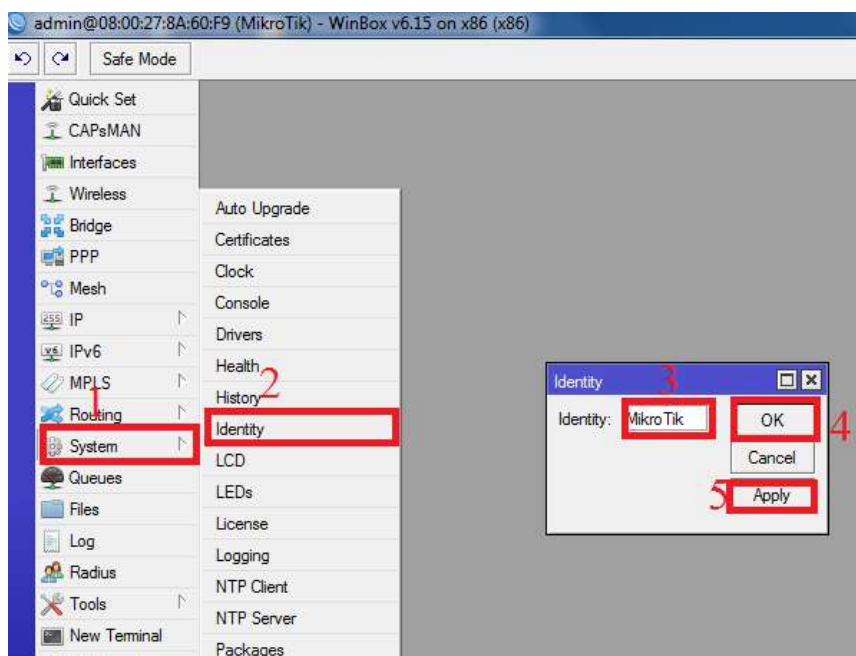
admin@08:00:27:8A:60:F9 (MikroTik) - WinBox v6.15 on x86 (x86)

Safe Mode

Quick Set
CAPsMAN
Interfaces
Wireless
Bridge
PPP
Mesh
IP
IPv6
MPLS
Routing
System
Queues
Files
Log
Radius
Tools
New Terminal

1

Auto Upgrade
Certificates
Clock
Console
Drivers
Health
History
Identity
LCD
LEDs
License
Logging
NTP Client
NTP Server
Packages

2

Identity
3
Identity: MikroTik
OK
4
Cancel
5
Apply